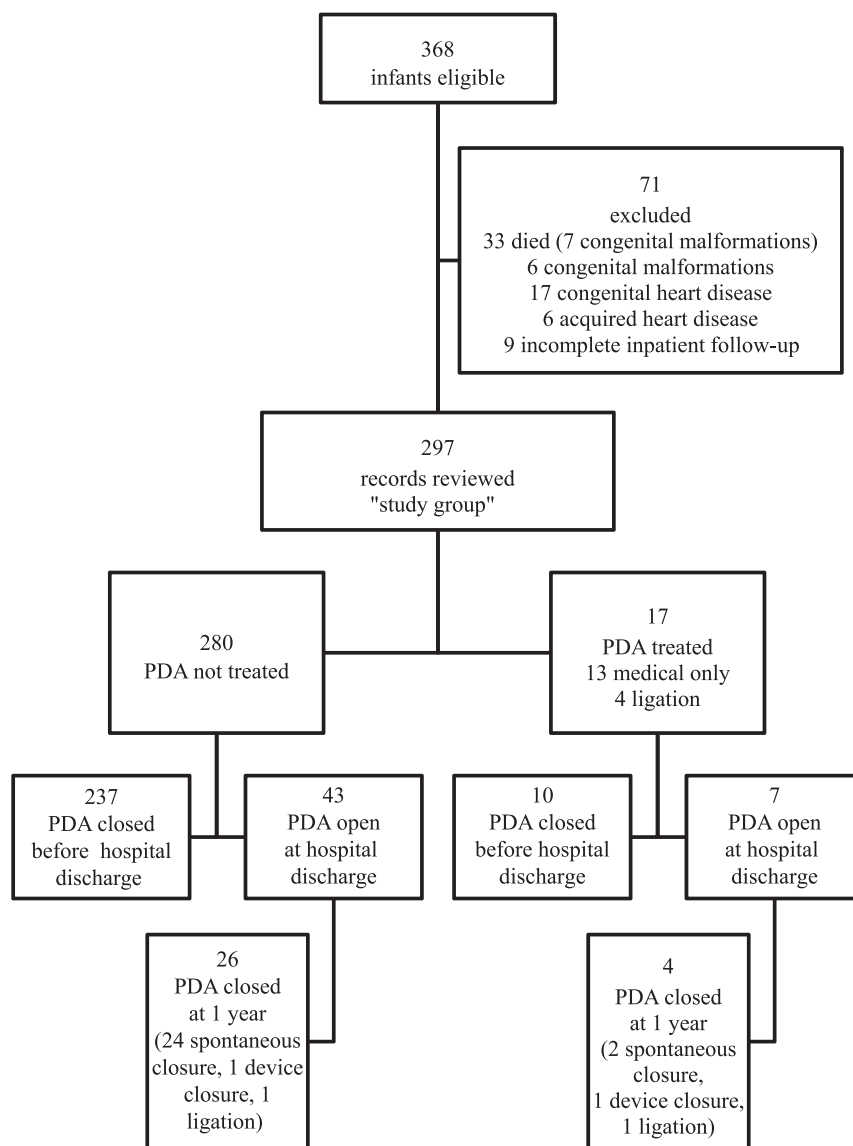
368
infants eligible

71
excluded
33 died (7 congenital malformations)
6 congenital malformations
17 congenital heart disease
6 acquired heart disease
9 incomplete inpatient follow-up

297
records reviewed
"study group"

280
PDA not treated

17
PDA treated
13 medical only
4 ligation

237
PDA closed
before hospital
discharge

43
PDA open
at hospital
discharge

10
PDA closed
before hospital
discharge

7
PDA open
at hospital
discharge

26
PDA closed
at 1 year
(24 spontaneous
closure, 1 device
closure, 1
ligation)

4
PDA closed
at 1 year
(2 spontaneous
closure,
1 device closure,
1 ligation)